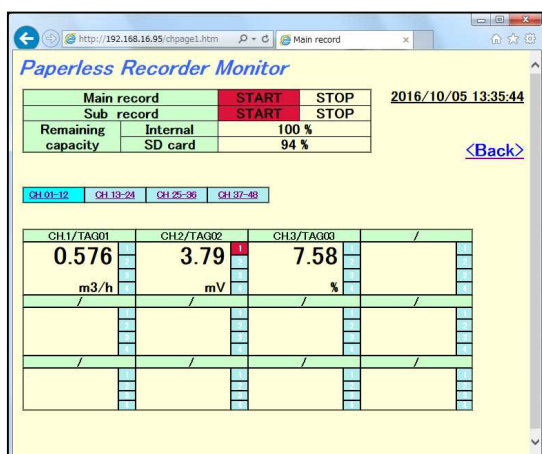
http://192.168.16.95/chpage1.htm

Main record

Paperless Recorder Monitor

| Main record | | START | STOP |
|---|---|---|---|
| Sub record | | START | STOP |
| Remaining capacity | Internal | 100 % | |
| | SD card | 94 % | |

2016/10/05 13:35:44

<Back>

CH 01-12 CH 13-24 CH 25-36 CH 37-48

| CH.1/TAG01 | CH.2/TAG02 | CH.3/TAG03 | / |
|---|---|---|---|
| 0.576 m3/h | 3.79 mV | 7.58 % | |
| / | / | / | / |
| | | | |
| / | / | / | / |
| | | | |

1